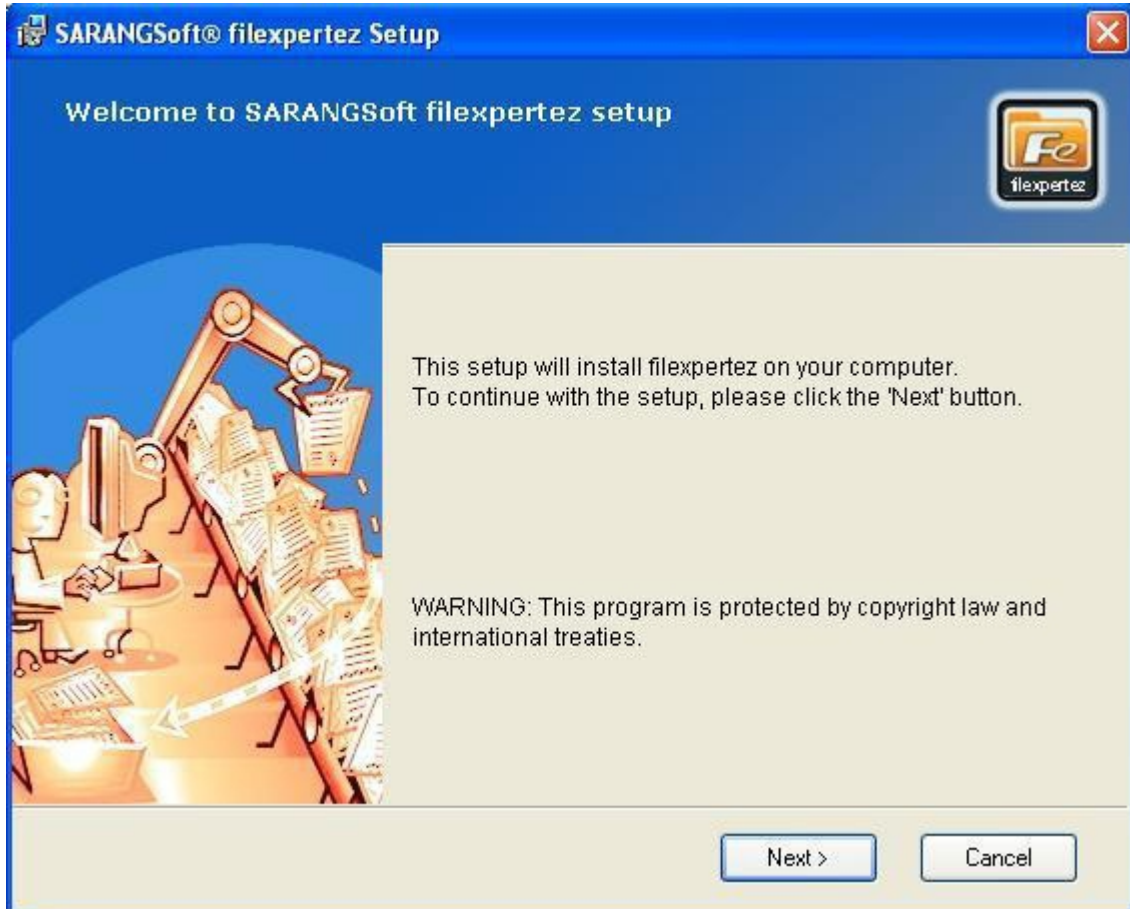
SARANGSoft® filexpertez Setup

Welcome to SARANGSoft filexpertez setup

Fe
filexpertez

This setup will install filexpertez on your computer.
To continue with the setup, please click the 'Next' button.

WARNING: This program is protected by copyright law and international treaties.

Next >

Cancel